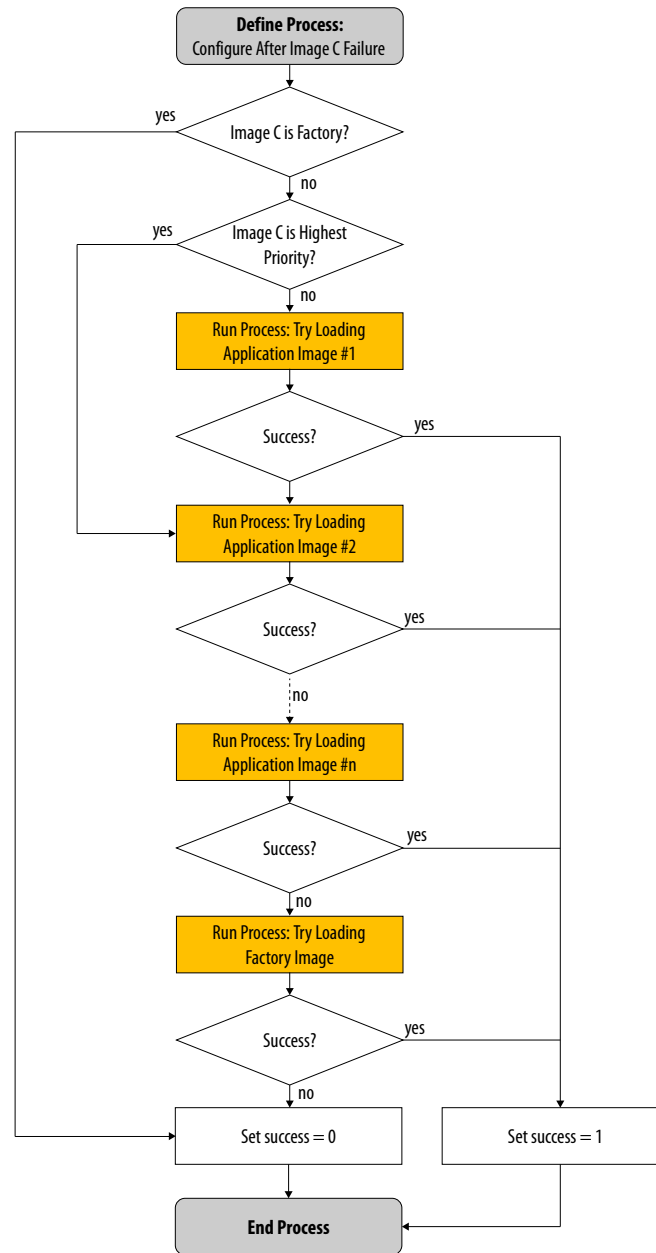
Define Process:
Configure After Image C Failure

yes

Image C is Factory?

no

yes

Image C is Highest Priority?

no

Run Process: Try Loading Application Image #1

Success?

yes

Run Process: Try Loading Application Image #2

Success?

yes

no

Run Process: Try Loading Application Image #n

Success?

yes

no

Run Process: Try Loading Factory Image

Success?

yes

no

Set success = 0

Set success = 1

End Process